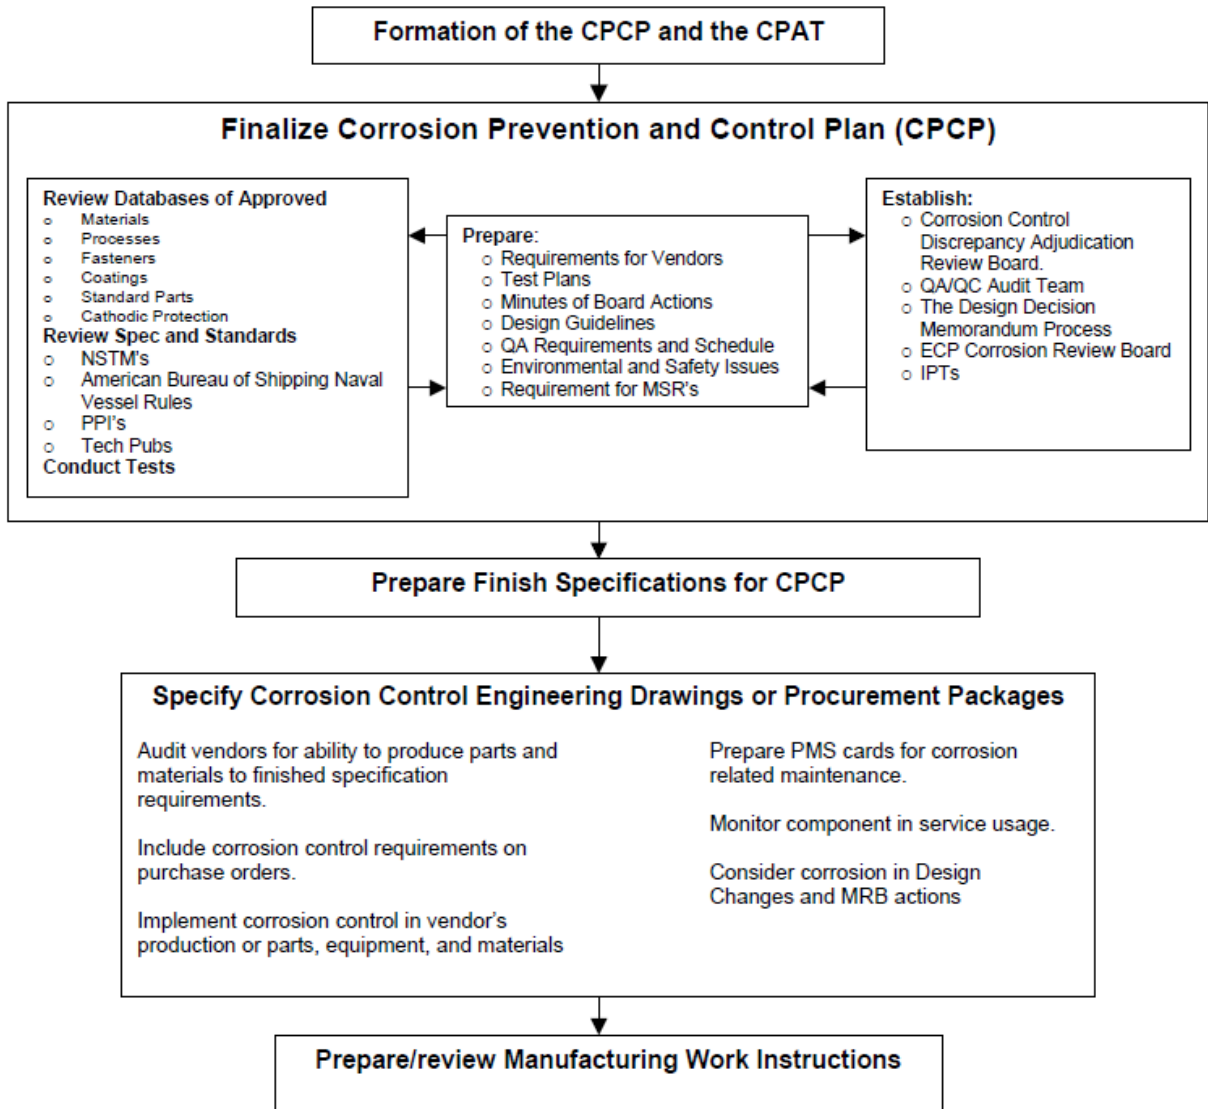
Formation of the CPCP and the CPAT

Finalize Corrosion Prevention and Control Plan (CPCP)

Review Databases of Approved
o Materials
o Processes
o Fasteners
o Coatings
o Standard Parts
o Cathodic Protection
Review Spec and Standards
o NSTM's
o American Bureau of Shipping Naval Vessel Rules
o PPI's
o Tech Pubs
Conduct Tests

Prepare:
o Requirements for Vendors
o Test Plans
o Minutes of Board Actions
o Design Guidelines
o QA Requirements and Schedule
o Environmental and Safety Issues
o Requirement for MSR's

Establish:
o Corrosion Control Discrepancy Adjudication Review Board.
o QA/QC Audit Team
o The Design Decision Memorandum Process
o ECP Corrosion Review Board
o IPTs

Prepare Finish Specifications for CPCP

Specify Corrosion Control Engineering Drawings or Procurement Packages

Audit vendors for ability to produce parts and materials to finished specification requirements.

Include corrosion control requirements on purchase orders.

Implement corrosion control in vendor's production or parts, equipment, and materials

Prepare PMS cards for corrosion related maintenance.

Monitor component in service usage.

Consider corrosion in Design Changes and MRB actions

Prepare/review Manufacturing Work Instructions